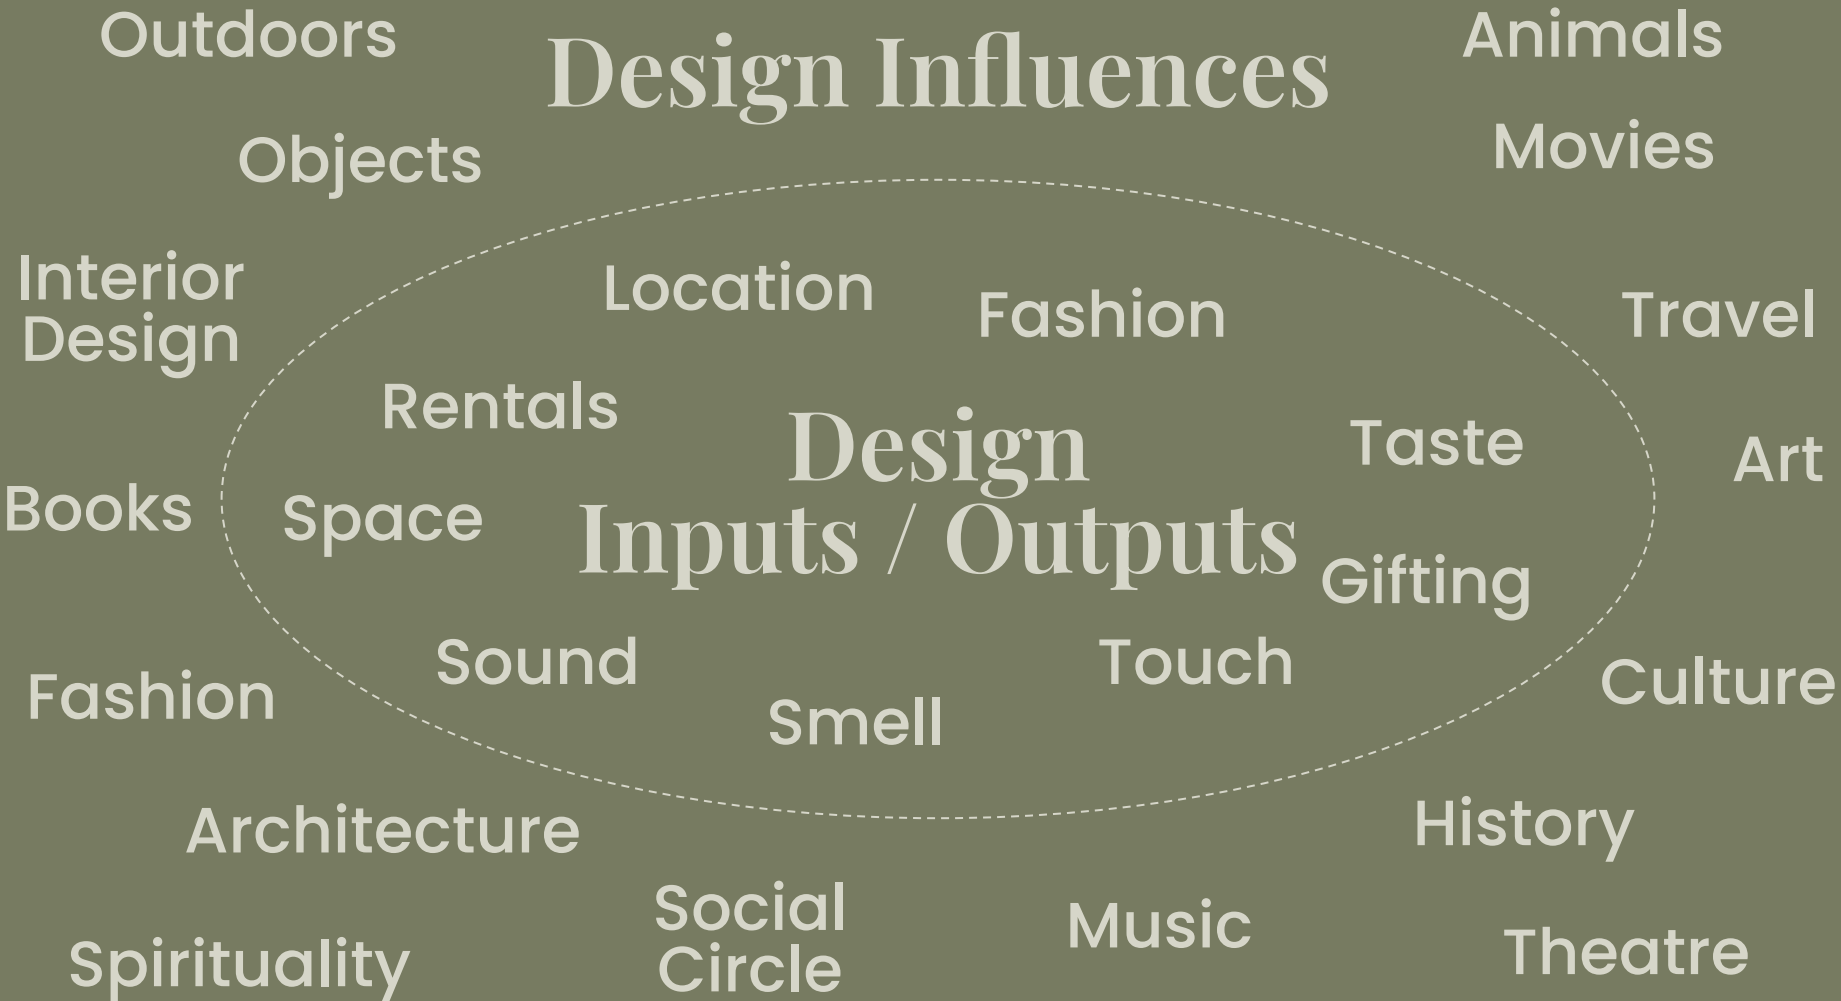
Outdoors

Design Influences

Animals

Objects

Movies

Interior Design

Location

Fashion

Travel

Rentals

Design
Inputs / Outputs

Taste

Art

Books

Space

Gifting

Sound

Touch

Culture

Fashion

Smell

Architecture

History

Social Circle

Music

Theatre

Spirituality